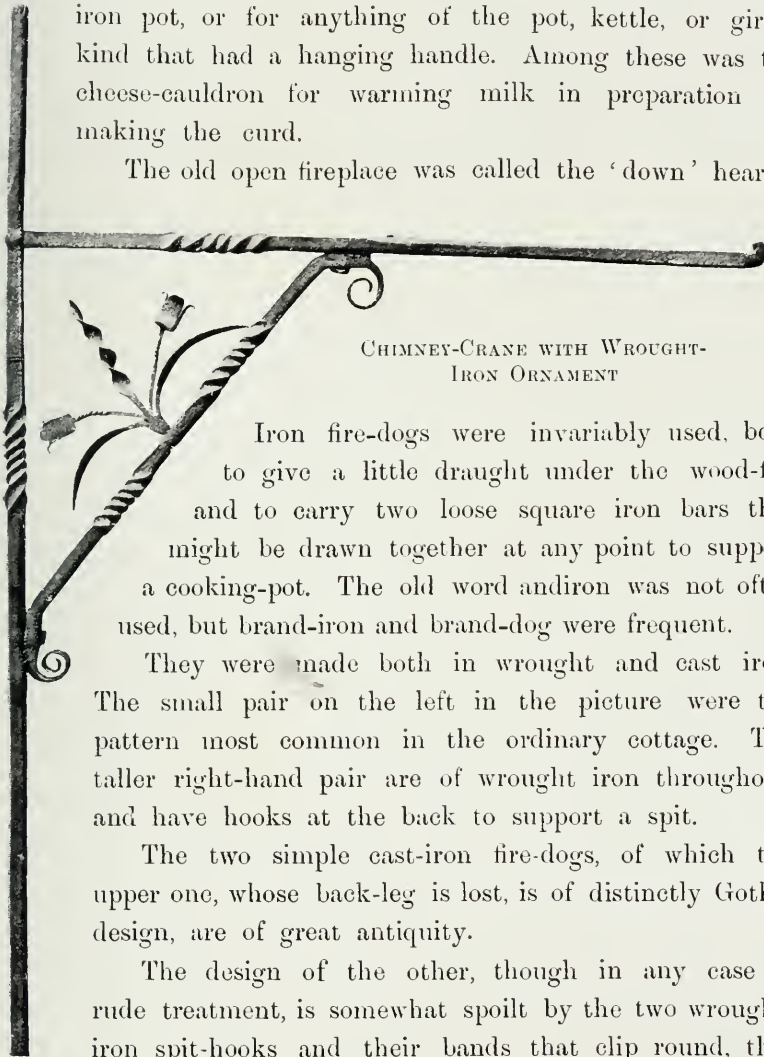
iron pot, or for anything of the pot, kettle, or gir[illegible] kind that had a hanging handle. Among these was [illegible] cheese-cauldron for warming milk in preparation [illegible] making the curd.

The old open fireplace was called the 'down' hear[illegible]

Chimney-Crane with Wrought-Iron Ornament

Iron fire-dogs were invariably used, bo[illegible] to give a little draught under the wood-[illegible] and to carry two loose square iron bars th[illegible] might be drawn together at any point to supp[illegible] a cooking-pot. The old word andiron was not oft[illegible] used, but brand-iron and brand-dog were frequent.

They were made both in wrought and cast ir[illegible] The small pair on the left in the picture were t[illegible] pattern most common in the ordinary cottage. T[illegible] taller right-hand pair are of wrought iron througho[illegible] and have hooks at the back to support a spit.

The two simple cast-iron fire-dogs, of which t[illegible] upper one, whose back-leg is lost, is of distinctly Goth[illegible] design, are of great antiquity.

The design of the other, though in any case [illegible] rude treatment, is somewhat spoilt by the two wroug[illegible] iron spit-hooks and their bands that clip round, th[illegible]